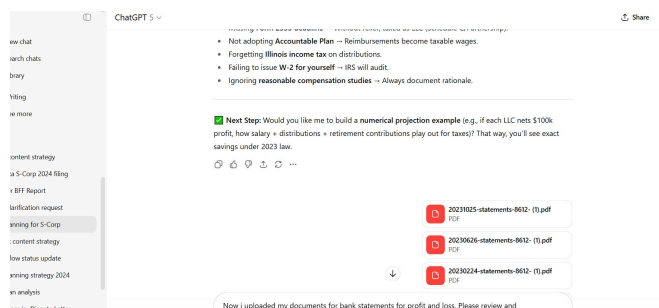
ChatGPT 5

Share

ew chat
earch chats
ibrary
Vriting
ee more

content strategy
a S-Corp 2024 filing
r BFF Report
larification request
anning for S-Corp
content strategy
low status update
anning strategy 2024
an analysis

- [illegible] → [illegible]
- Not adopting **Accountable Plan** → Reimbursements become taxable wages.
- Forgetting **Illinois income tax** on distributions.
- Failing to issue **W-2 for yourself** → IRS will audit.
- Ignoring **reasonable compensation studies** → Always document rationale.

✅ **Next Step:** Would you like me to build a **numerical projection example** (e.g., if each LLC nets $100k profit, how salary + distributions + retirement contributions play out for taxes)? That way, you'll see exact savings under 2023 law.

20231025-statements-8612- (1).pdf
PDF

20230626-statements-8612- (1).pdf
PDF

20230224-statements-8612- (1).pdf
PDF

Now i uploaded my documents for bank statements for profit and loss. Please review and